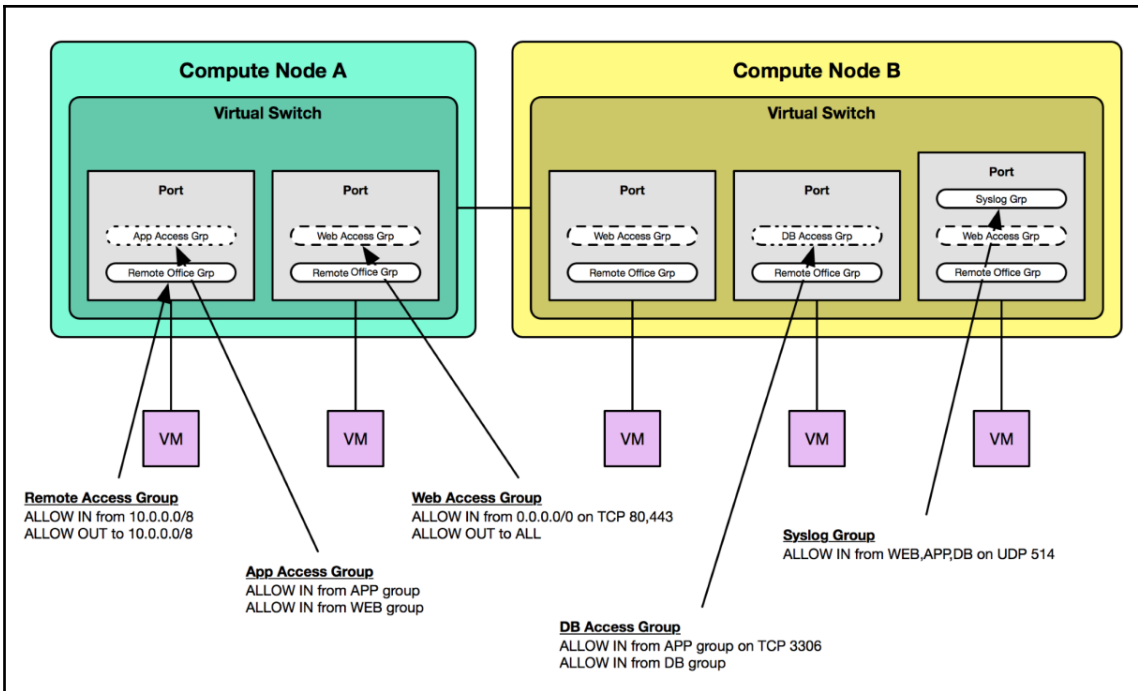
Compute Node A

Virtual Switch

Port

App Access Grp

Remote Office Grp

Port

Web Access Grp

Remote Office Grp

Compute Node B

Virtual Switch

Port

Web Access Grp

Remote Office Grp

Port

DB Access Grp

Remote Office Grp

Port

Syslog Grp

Web Access Grp

Remote Office Grp

VM

VM

VM

VM

VM

Remote Access Group
ALLOW IN from 10.0.0.0/8
ALLOW OUT to 10.0.0.0/8

App Access Group
ALLOW IN from APP group
ALLOW IN from WEB group

Web Access Group
ALLOW IN from 0.0.0.0/0 on TCP 80,443
ALLOW OUT to ALL

DB Access Group
ALLOW IN from APP group on TCP 3306
ALLOW IN from DB group

Syslog Group
ALLOW IN from WEB,APP,DB on UDP 514